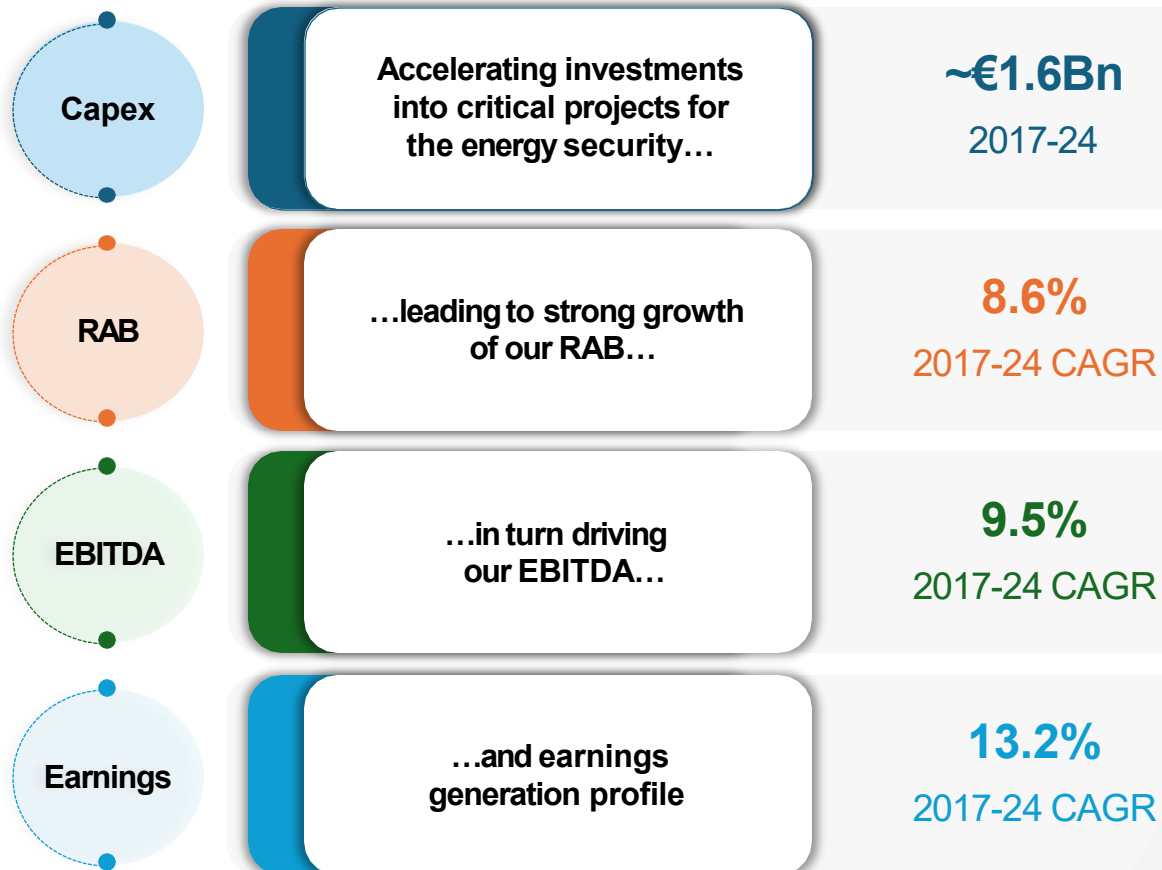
Capex

Accelerating investments into critical projects for the energy security…

~€1.6Bn
2017-24

RAB

…leading to strong growth of our RAB…

8.6%
2017-24 CAGR

EBITDA

…in turn driving our EBITDA…

9.5%
2017-24 CAGR

Earnings

…and earnings generation profile

13.2%
2017-24 CAGR